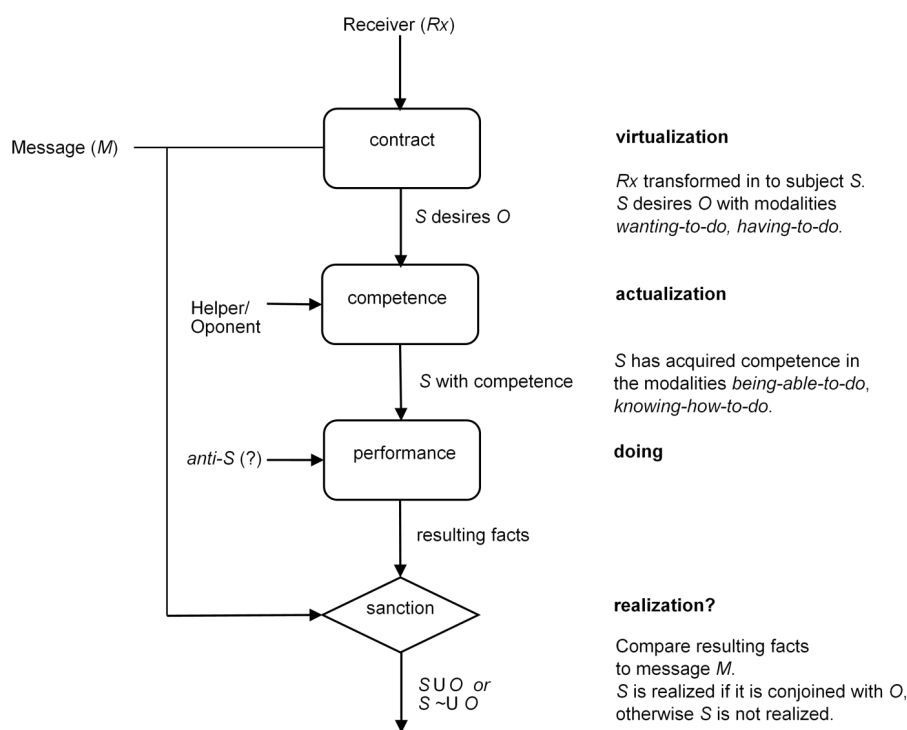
Receiver (*Rx*)

Message (*M*)

contract

**virtualization**

*Rx* transformed in to subject *S*. *S* desires *O* with modalities *wanting-to-do, having-to-do.*

*S* desires *O*

Helper/ Oponent

competence

**actualization**

*S* with competence

*S* has acquired competence in the modalities *being-able-to-do*, *knowing-how-to-do*.

*anti-S* (?)

performance

**doing**

resulting facts

sanction

**realization?**

Compare resulting facts to message *M*. *S* is realized if it is conjoined with *O*, otherwise *S* is not realized.

$S \cup O$ *or* $S \sim\cup O$